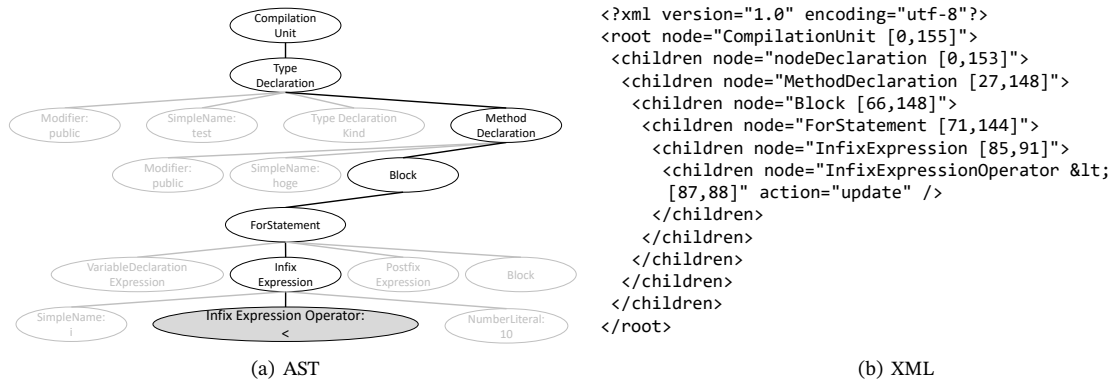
Compilation Unit

Type Declaration

Modifier: public

SimpleName: test

Type Declaration Kind

Method Declaration

Modifier: public

SimpleName: hoge

Block

ForStatement

VariableDeclaration EXpression

Infix Expression

Postfix Expression

Block

SimpleName: i

Infix Expression Operator: <

NumberLiteral: 10

(a) AST

```
<?xml version="1.0" encoding="utf-8"?>
<root node="CompilationUnit [0,155]">
 <children node="nodeDeclaration [0,153]">
  <children node="MethodDeclaration [27,148]">
   <children node="Block [66,148]">
    <children node="ForStatement [71,144]">
     <children node="InfixExpression [85,91]">
      <children node="InfixExpressionOperator &lt;
       [87,88]" action="update" />
     </children>
    </children>
   </children>
  </children>
 </children>
</root>
```

(b) XML